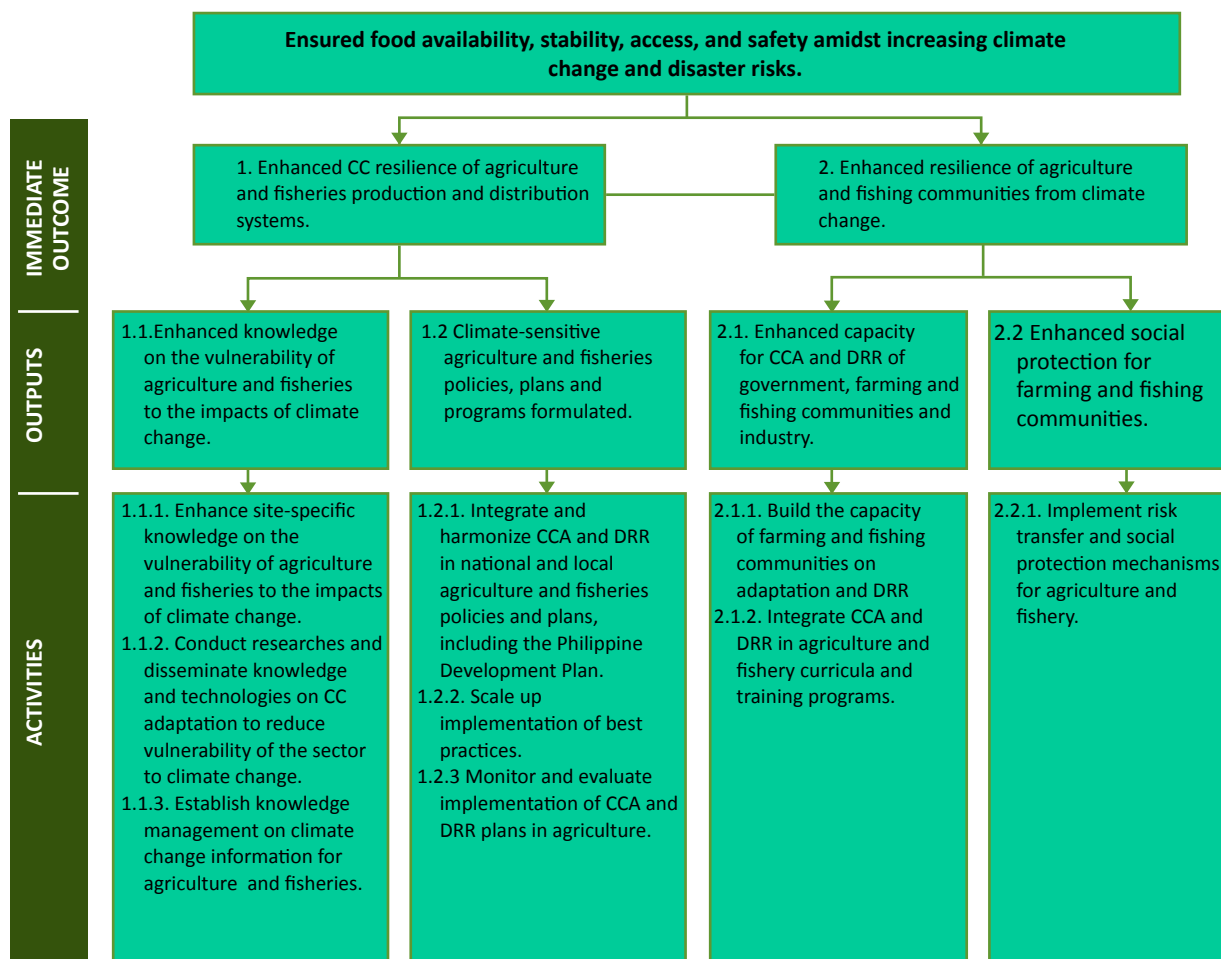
Ensured food availability, stability, access, and safety amidst increasing climate change and disaster risks.

IMMEDIATE OUTCOME

1. Enhanced CC resilience of agriculture and fisheries production and distribution systems.

2. Enhanced resilience of agriculture and fishing communities from climate change.

OUTPUTS

1.1.Enhanced knowledge on the vulnerability of agriculture and fisheries to the impacts of climate change.

1.2 Climate-sensitive agriculture and fisheries policies, plans and programs formulated.

2.1. Enhanced capacity for CCA and DRR of government, farming and fishing communities and industry.

2.2 Enhanced social protection for farming and fishing communities.

ACTIVITIES

1.1.1. Enhance site-specific knowledge on the vulnerability of agriculture and fisheries to the impacts of climate change.
1.1.2. Conduct researches and disseminate knowledge and technologies on CC adaptation to reduce vulnerability of the sector to climate change.
1.1.3. Establish knowledge management on climate change information for agriculture and fisheries.

1.2.1. Integrate and harmonize CCA and DRR in national and local agriculture and fisheries policies and plans, including the Philippine Development Plan.
1.2.2. Scale up implementation of best practices.
1.2.3 Monitor and evaluate implementation of CCA and DRR plans in agriculture.

2.1.1. Build the capacity of farming and fishing communities on adaptation and DRR
2.1.2. Integrate CCA and DRR in agriculture and fishery curricula and training programs.

2.2.1. Implement risk transfer and social protection mechanisms for agriculture and fishery.